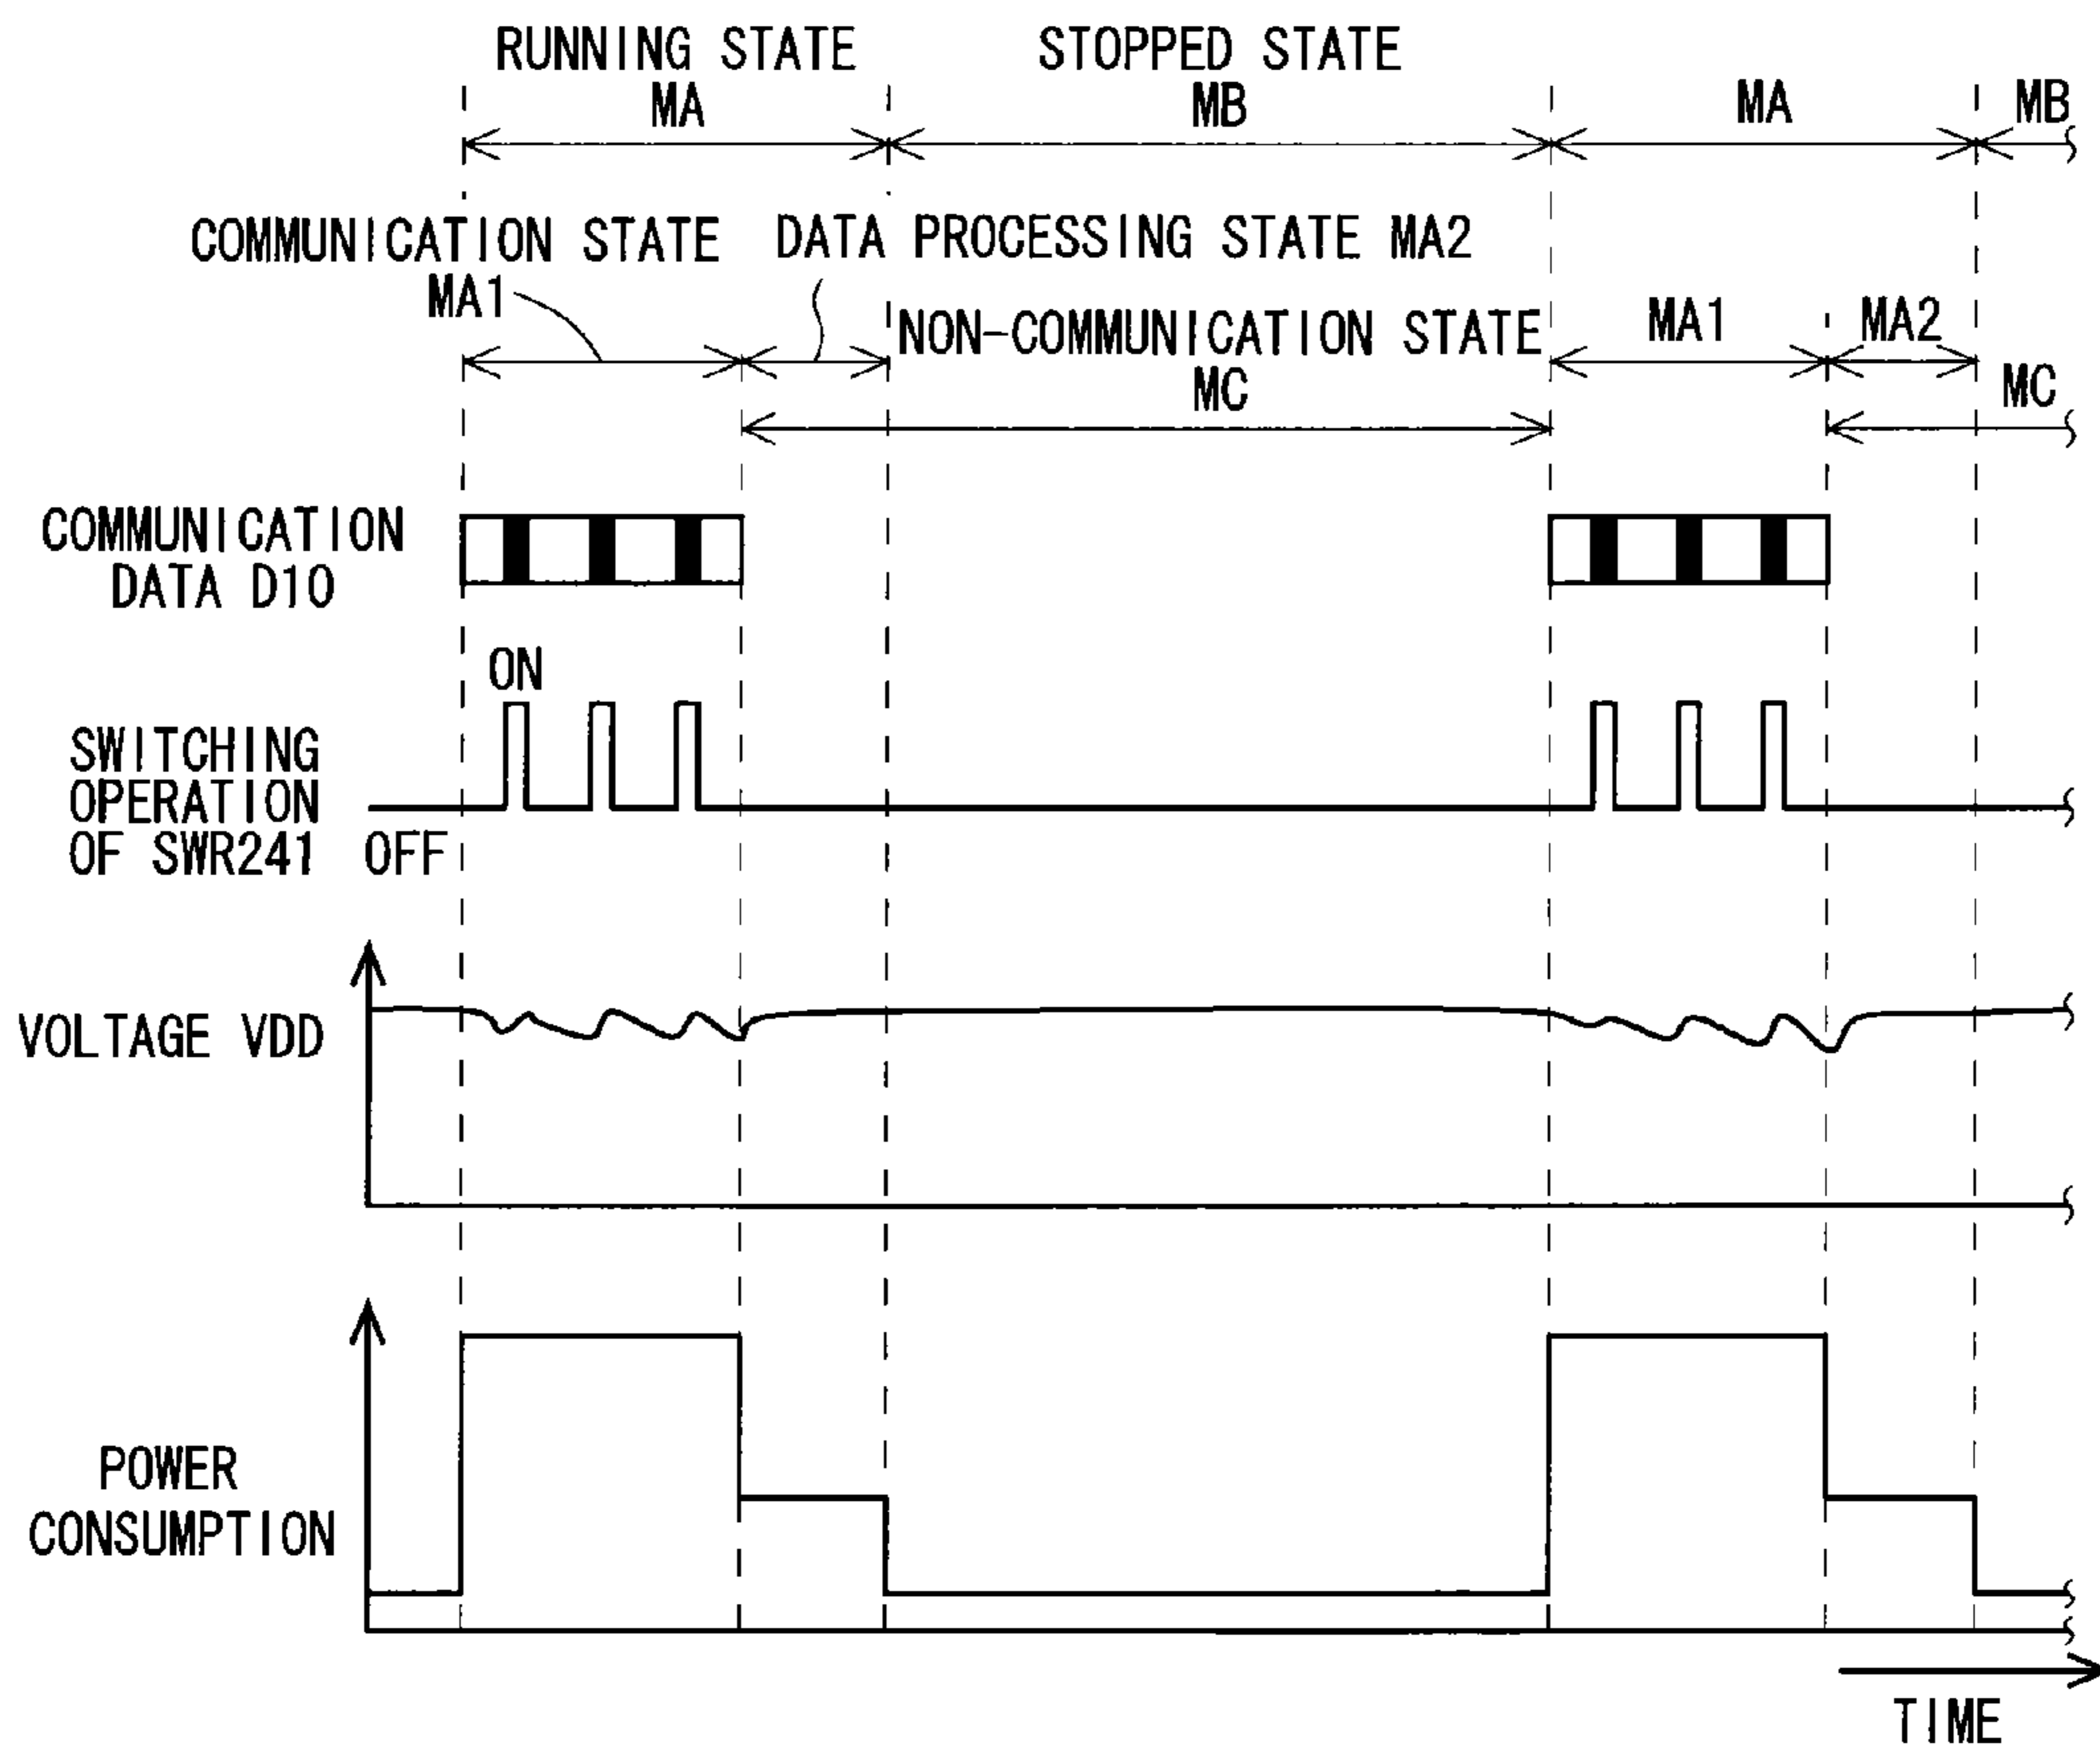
RUNNING STATE MA

STOPPED STATE MB

MA

MB

COMMUNICATION STATE MA1

DATA PROCESSING STATE MA2

NON-COMMUNICATION STATE MC

MA1

MA2

MC

COMMUNICATION DATA D10

ON

SWITCHING OPERATION OF SWR241

OFF

VOLTAGE VDD

POWER CONSUMPTION

TIME